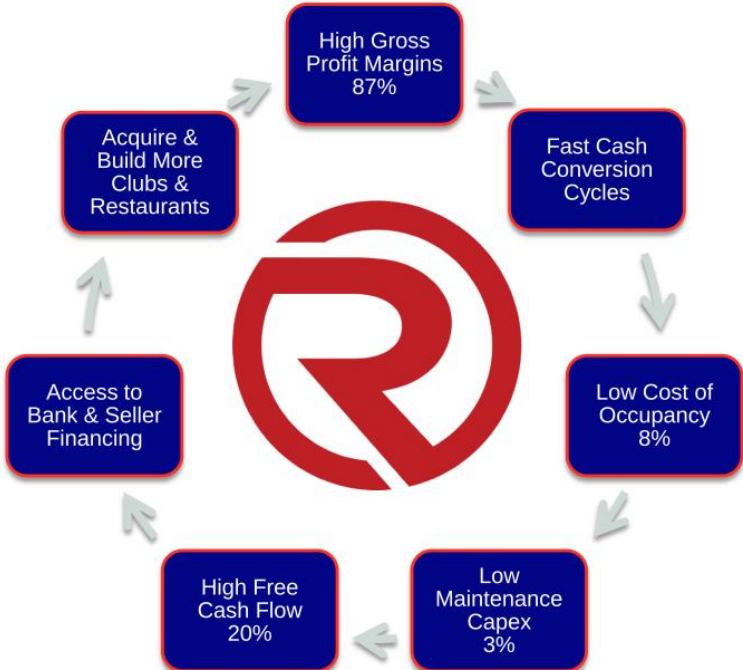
High Gross Profit Margins 87%

Fast Cash Conversion Cycles

Low Cost of Occupancy 8%

Low Maintenance Capex 3%

High Free Cash Flow 20%

Access to Bank & Seller Financing

Acquire & Build More Clubs & Restaurants